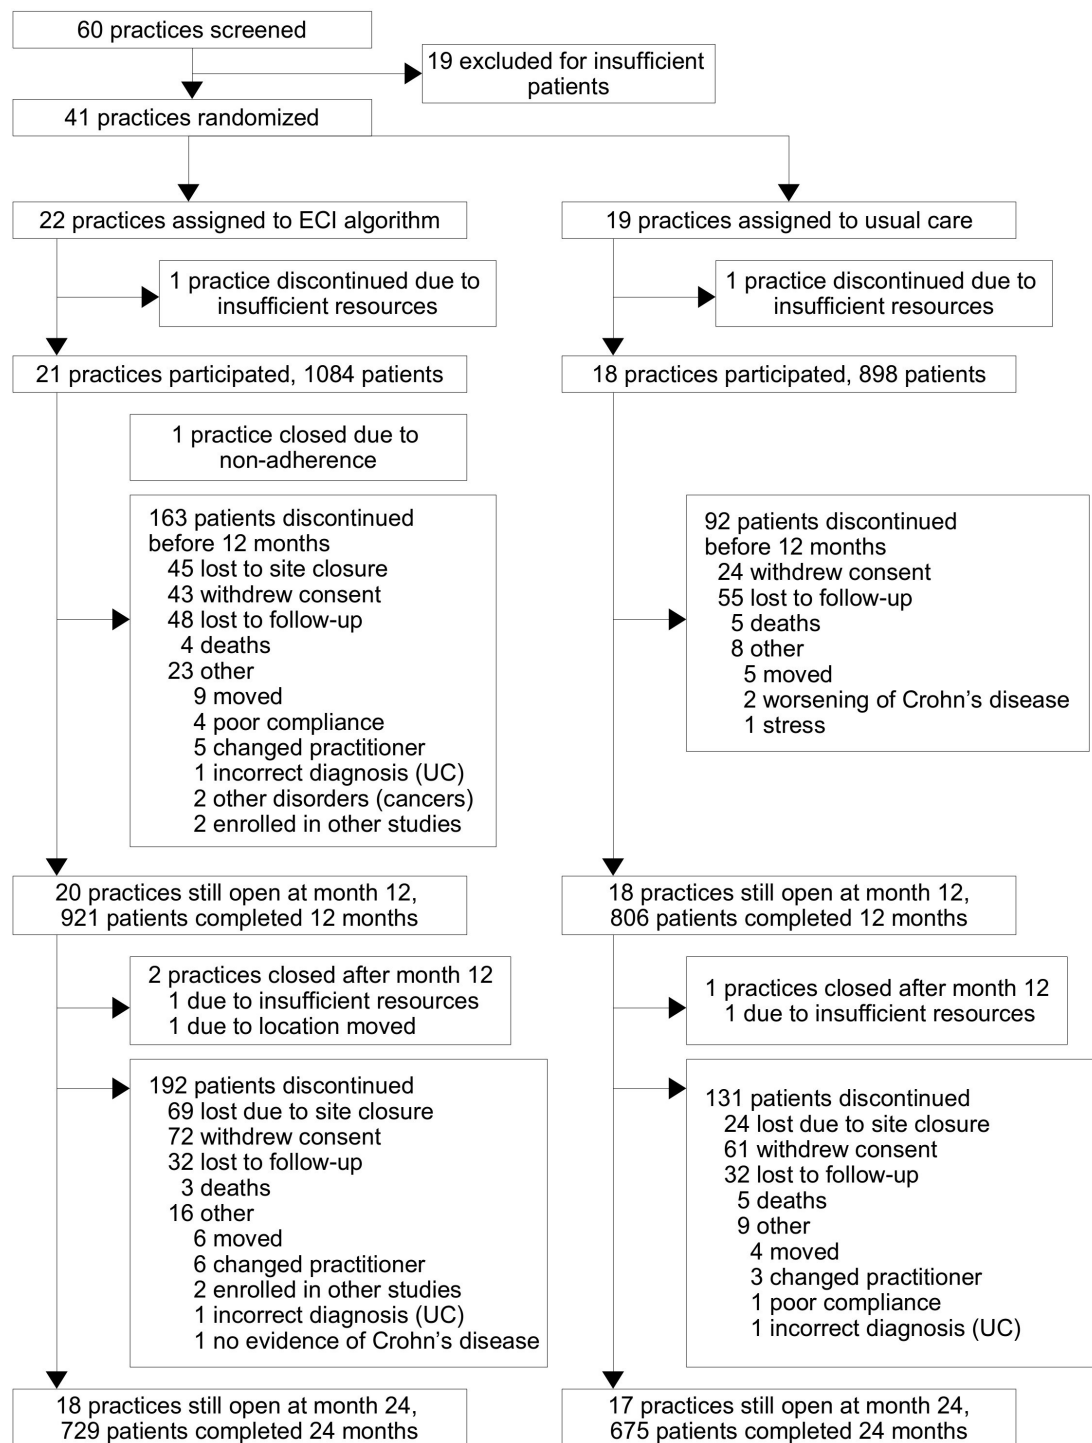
60 practices screened

19 excluded for insufficient patients

41 practices randomized

22 practices assigned to ECI algorithm

19 practices assigned to usual care

1 practice discontinued due to insufficient resources

1 practice discontinued due to insufficient resources

21 practices participated, 1084 patients

18 practices participated, 898 patients

1 practice closed due to non-adherence

163 patients discontinued before 12 months
45 lost to site closure
43 withdrew consent
48 lost to follow-up
4 deaths
23 other
9 moved
4 poor compliance
5 changed practitioner
1 incorrect diagnosis (UC)
2 other disorders (cancers)
2 enrolled in other studies

92 patients discontinued before 12 months
24 withdrew consent
55 lost to follow-up
5 deaths
8 other
5 moved
2 worsening of Crohn's disease
1 stress

20 practices still open at month 12, 921 patients completed 12 months

18 practices still open at month 12, 806 patients completed 12 months

2 practices closed after month 12
1 due to insufficient resources
1 due to location moved

1 practices closed after month 12
1 due to insufficient resources

192 patients discontinued
69 lost due to site closure
72 withdrew consent
32 lost to follow-up
3 deaths
16 other
6 moved
6 changed practitioner
2 enrolled in other studies
1 incorrect diagnosis (UC)
1 no evidence of Crohn's disease

131 patients discontinued
24 lost due to site closure
61 withdrew consent
32 lost to follow-up
5 deaths
9 other
4 moved
3 changed practitioner
1 poor compliance
1 incorrect diagnosis (UC)

18 practices still open at month 24, 729 patients completed 24 months

17 practices still open at month 24, 675 patients completed 24 months